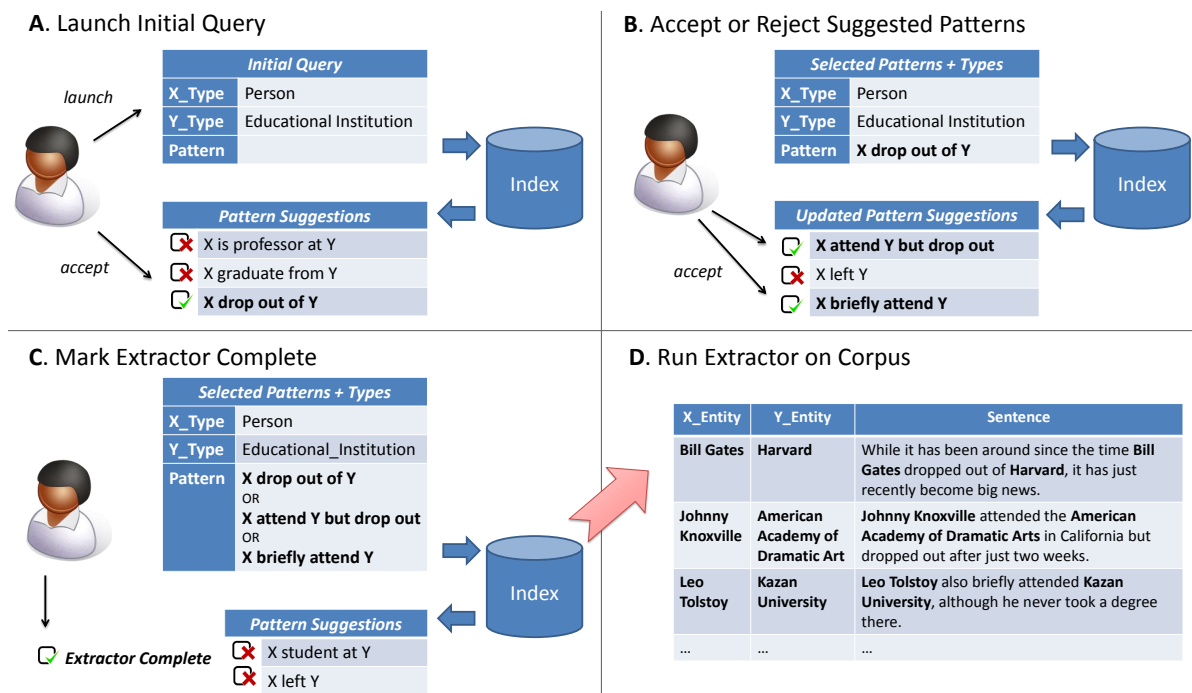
**A**. Launch Initial Query

launch

| Initial Query | |
|---|---|
| X_Type | Person |
| Y_Type | Educational Institution |
| Pattern | |

Index

accept

Pattern Suggestions

X is professor at Y

X graduate from Y

**X drop out of Y**

**B**. Accept or Reject Suggested Patterns

| Selected Patterns + Types | |
|---|---|
| X_Type | Person |
| Y_Type | Educational Institution |
| Pattern | **X drop out of Y** |

Index

accept

Updated Pattern Suggestions

**X attend Y but drop out**

X left Y

**X briefly attend Y**

**C**. Mark Extractor Complete

| Selected Patterns + Types | |
|---|---|
| X_Type | Person |
| Y_Type | Educational_Institution |
| Pattern | **X drop out of Y** OR **X attend Y but drop out** OR **X briefly attend Y** |

Index

Pattern Suggestions

X student at Y

X left Y

*Extractor Complete*

**D**. Run Extractor on Corpus

| X_Entity | Y_Entity | Sentence |
|---|---|---|
| **Bill Gates** | **Harvard** | While it has been around since the time **Bill Gates** dropped out of **Harvard**, it has just recently become big news. |
| **Johnny Knoxville** | **American Academy of Dramatic Art** | **Johnny Knoxville** attended the **American Academy of Dramatic Arts** in California but dropped out after just two weeks. |
| **Leo Tolstoy** | **Kazan University** | **Leo Tolstoy** also briefly attended **Kazan University**, although he never took a degree there. |
| ... | ... | ... |